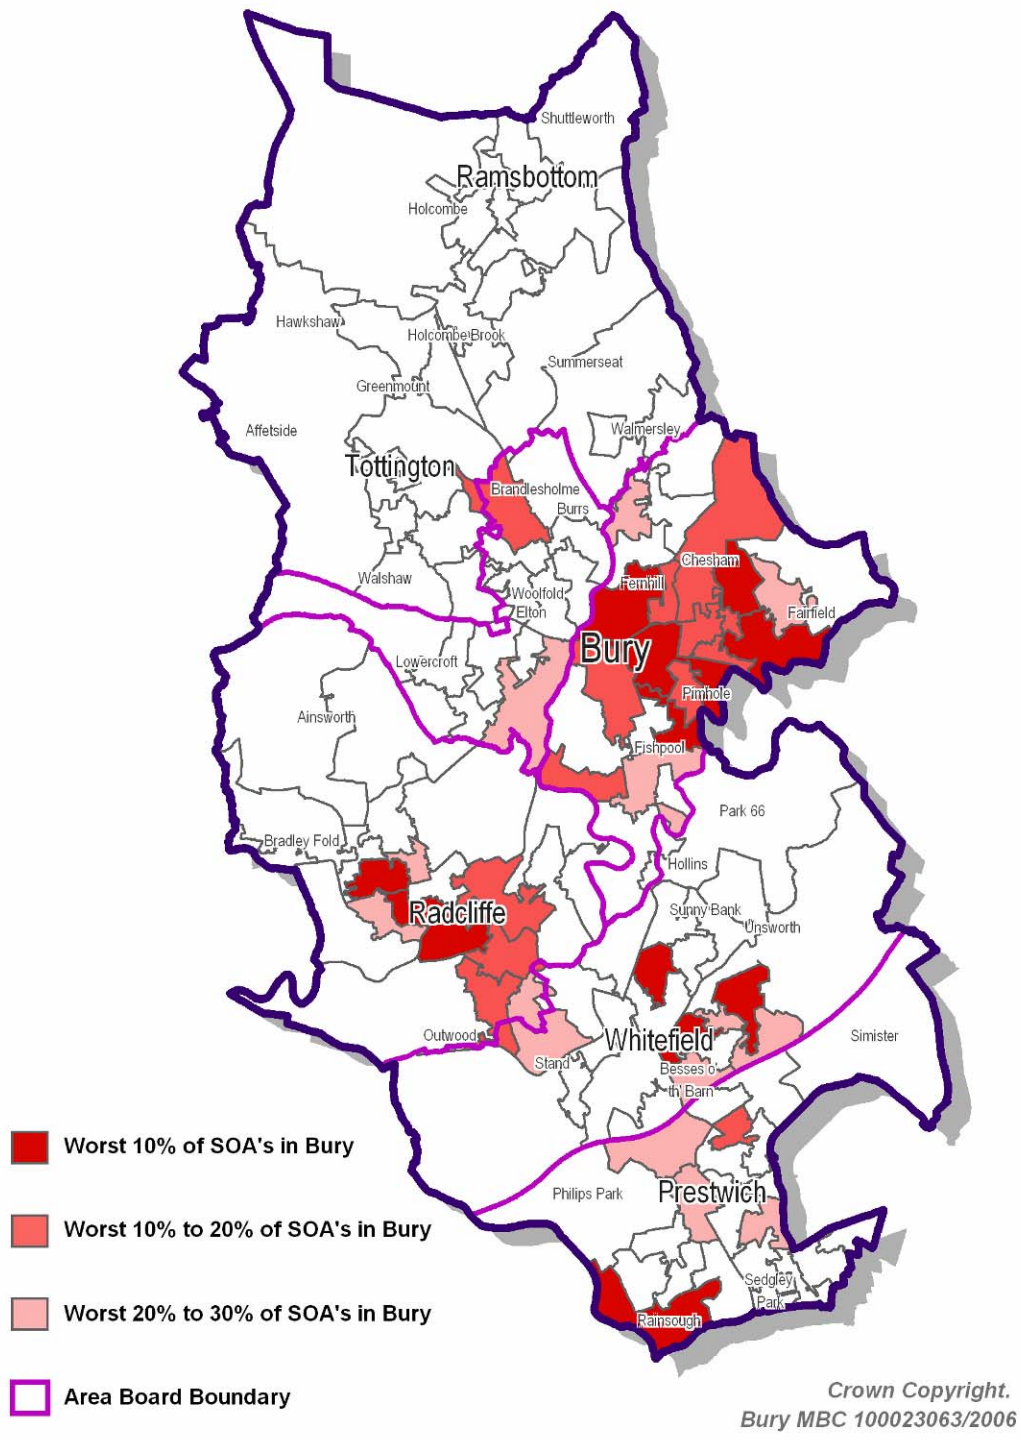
Shuttleworth
Ramsbottom
Holcombe
Hawkshaw
Holcombe Brook
Summerseat
Greenmount
Affetside
Walmersley
Tottington
Brandlesholme
Burrs
Chesham
Walshaw
Fernhill
Woolfold
Elton
Fairfield
Bury
Lowercroft
Pimhole
Ainsworth
Fishpool
Park 66
Bradley Fold
Hollins
Radcliffe
Sunny Bank
Unsworth
Outwood
Whitefield
Simister
Stand
Besses o' th' Barn
Philips Park
Prestwich
Sedgley Park
Rainsough

Worst 10% of SOA's in Bury
Worst 10% to 20% of SOA's in Bury
Worst 20% to 30% of SOA's in Bury
Area Board Boundary

Crown Copyright.
Bury MBC 100023063/2006